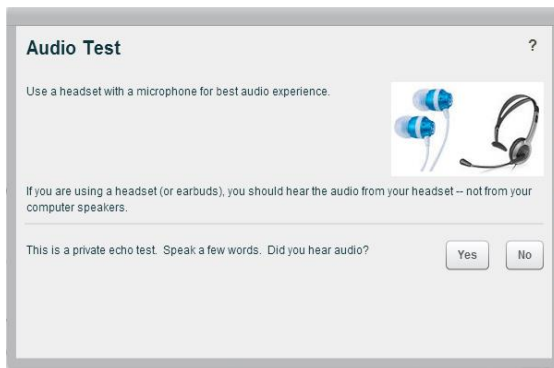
Audio Test

?

Use a headset with a microphone for best audio experience.

If you are using a headset (or earbuds), you should hear the audio from your headset -- not from your computer speakers.

This is a private echo test. Speak a few words. Did you hear audio?

Yes

No